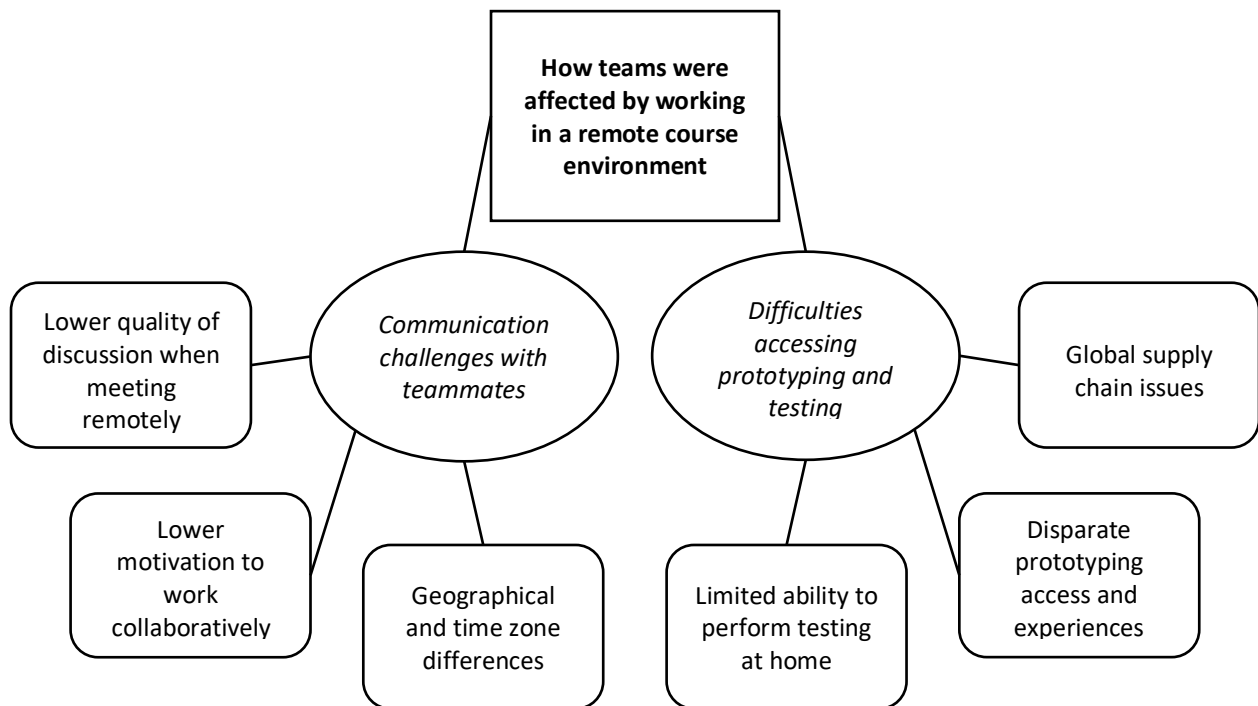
**How teams were affected by working in a remote course environment**

*Communication challenges with teammates*

Lower quality of discussion when meeting remotely

Lower motivation to work collaboratively

Geographical and time zone differences

*Difficulties accessing prototyping and testing*

Global supply chain issues

Limited ability to perform testing at home

Disparate prototyping access and experiences